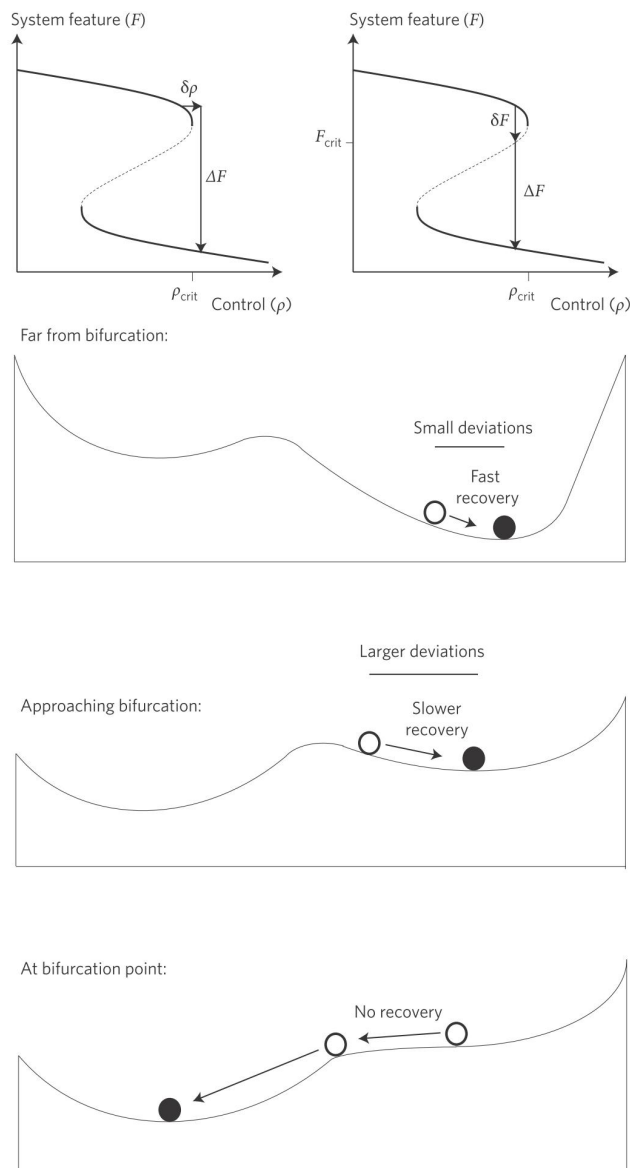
System feature ($F$)

$\delta\rho$

$\Delta F$

$\rho_{\text{crit}}$

Control ($\rho$)

System feature ($F$)

$F_{\text{crit}}$

$\delta F$

$\Delta F$

$\rho_{\text{crit}}$

Control ($\rho$)

Far from bifurcation:

Small deviations

Fast recovery

Larger deviations

Approaching bifurcation:

Slower recovery

At bifurcation point:

No recovery